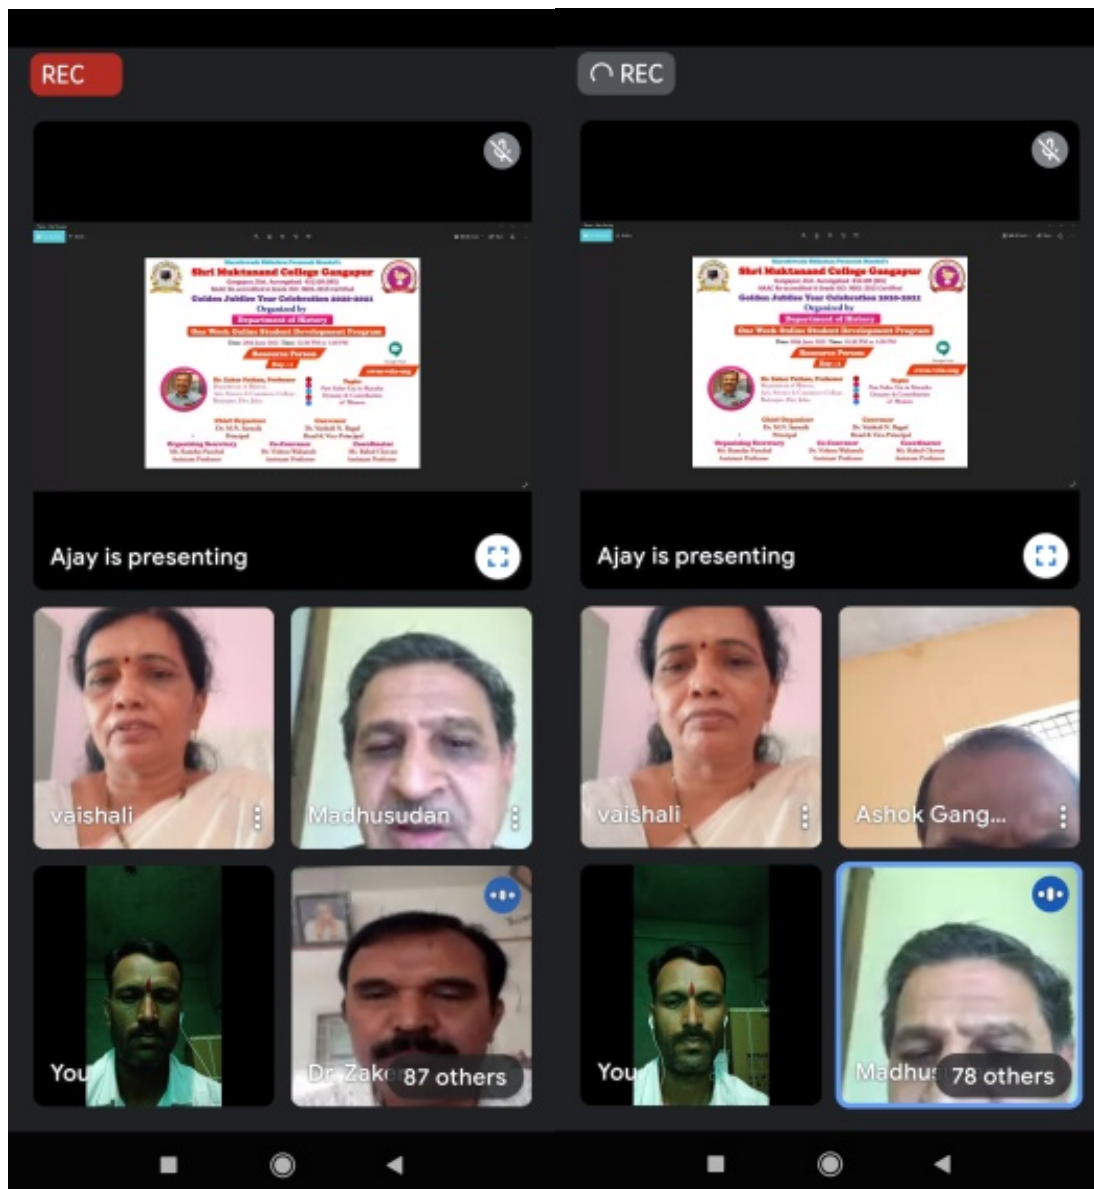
REC

Shri Muktanand College Gangapur
Golden Jubilee Year Celebration 2020-2021
Organized by
Department of History
One Week Online Student Development Program
Resource Person
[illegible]

Ajay is presenting

vaishali

Madhusudan

You

Dr. Zak

87 others

REC

Shri Muktanand College Gangapur
Golden Jubilee Year Celebration 2020-2021
Organized by
Department of History
One Week Online Student Development Program
Resource Person
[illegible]

Ajay is presenting

vaishali

Ashok Gang...

You

Madhu

78 others